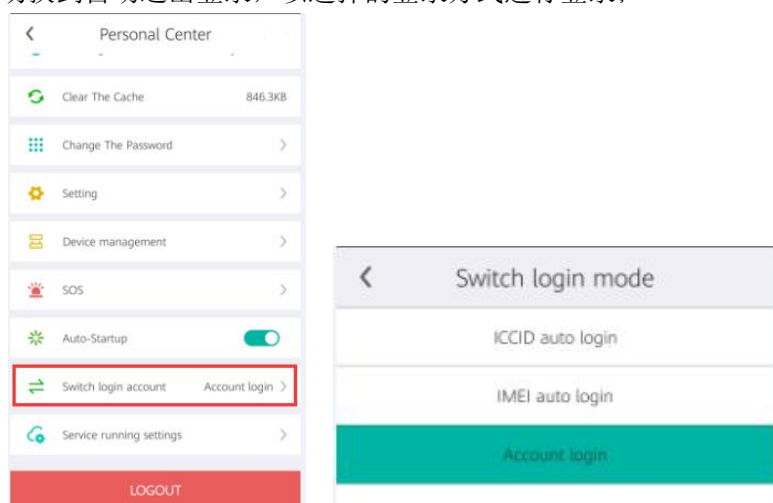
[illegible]

<

Personal Center

Clear The Cache 846.3KB

Change The Password >

Setting >

Device management >

SOS >

Auto-Startup

Switch login account Account login >

Service running settings >

LOGOUT

<

Switch login mode

ICCID auto login

IMEI auto login

Account login